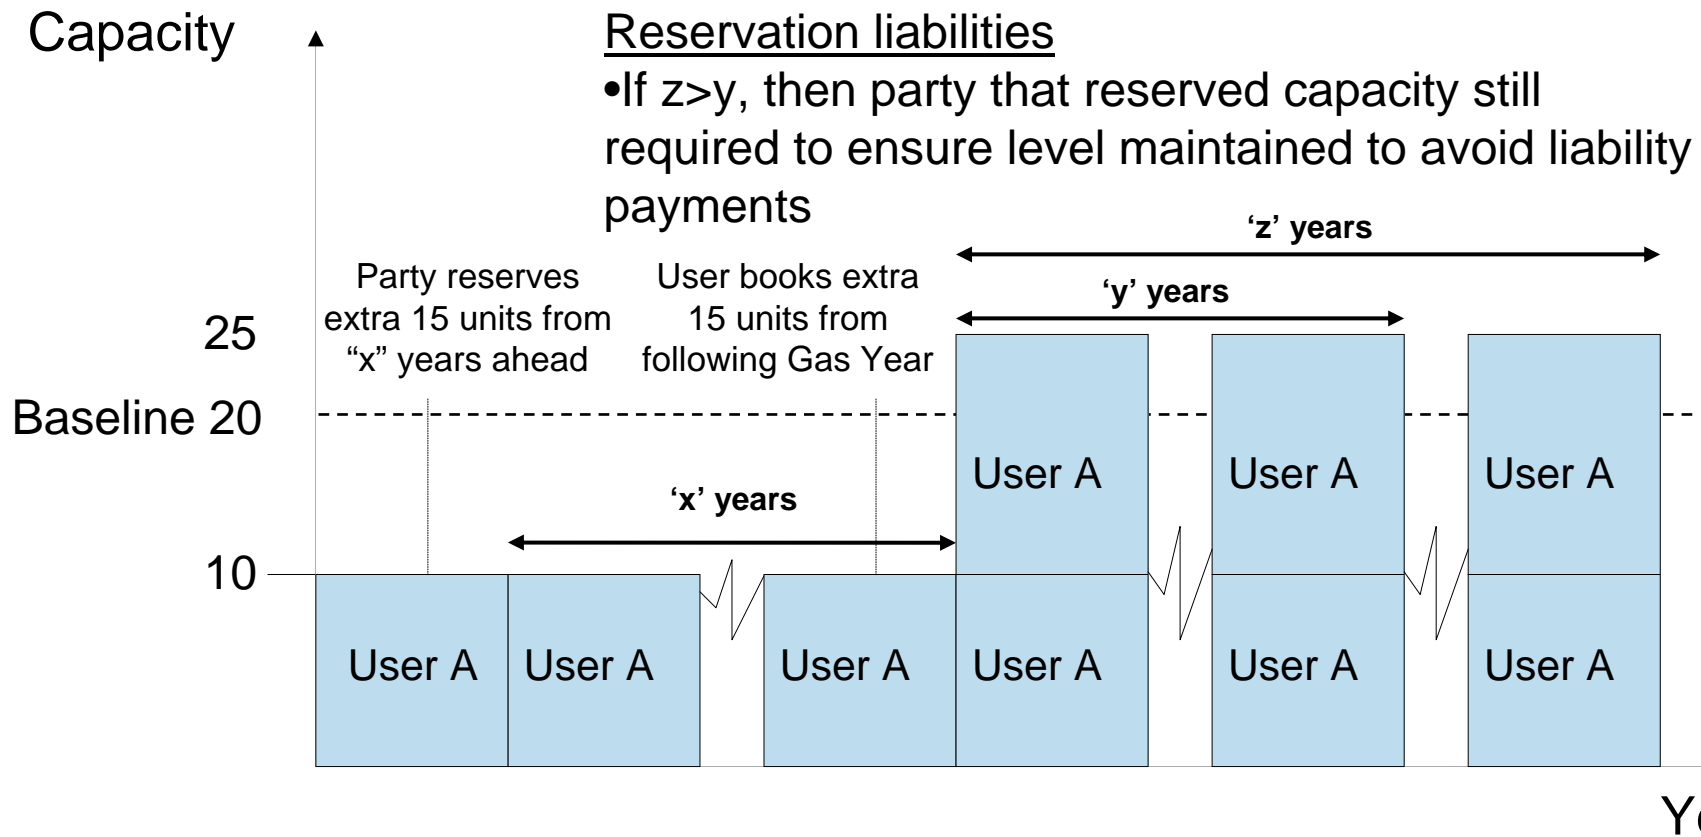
Capacity

Reservation liabilities

•If z>y, then party that reserved capacity still required to ensure level maintained to avoid liability payments

'z' years

'y' years

Party reserves extra 15 units from "x" years ahead

User books extra 15 units from following Gas Year

25

Baseline 20

'x' years

10

User A

User A

User A

User A

User A

User A

User A

User A

User A

Y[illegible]